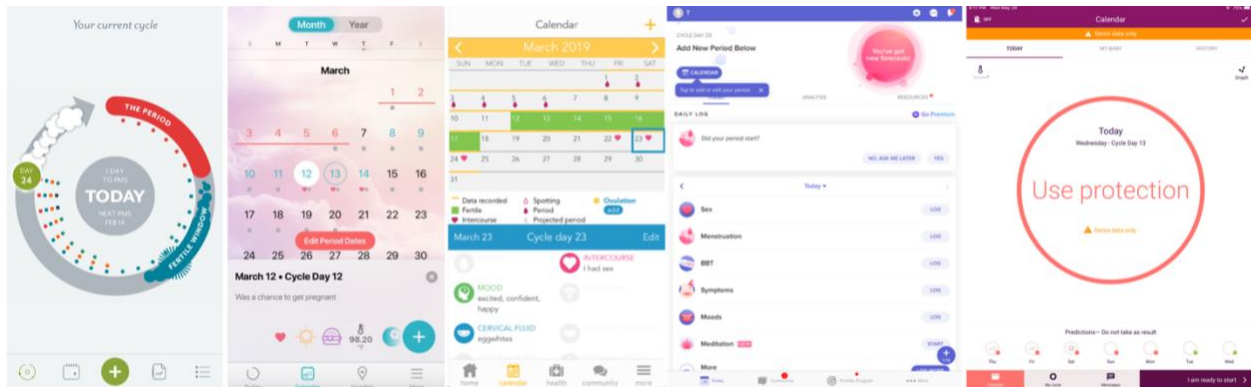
Your current cycle

THE PERIOD

DAY 24

1 DAY TO PMS

TODAY

NEXT PMS FEB 14

FERTILE WINDOW

Month Year

S M T W T F S

March

1 2

3 4 5 6 7 8 9

10 11 12 13 14 15 16

17 18 19 20 21 22 23

24 25 26 27 28 29 30

Edit Period Dates

March 12 • Cycle Day 12

Was a chance to get pregnant

98.20

Calendar

March 2019

SUN MON TUE WED THU FRI SAT

1 2

3 4 5 6 7 8 9

10 11 12 13 14 15 16

17 18 19 20 21 22 23

24 25 26 27 28 29 30

31

Data recorded
Fertile
Intercourse
Spotting
Period
Projected period
Ovulation
edit

March 23 Cycle day 23 Edit

INTERCOURSE
I had sex

MOOD
excited, confident, happy

CERVICAL FLUID
eggwhites

home calendar health community more

CYCLE DAY 23

Add New Period Below

You've got new forecasts!

CALENDAR

Tap to add or edit your period.

ANALYSIS RESOURCES

DAILY LOG

Go Premium

Did your period start?

NO, ASK ME LATER YES

Today

Sex LOG

Menstruation LOG

BBT LOG

Symptoms LOG

Moods LOG

Meditation START

More

Calendar

Demo data only

TODAY MY BABY HISTORY

Graph

Today

Wednesday - Cycle Day 13

Use protection

Demo data only

Predictions— Do not take as result

Thu Fri Sat Sun Mon Tue Wed

I am ready to start